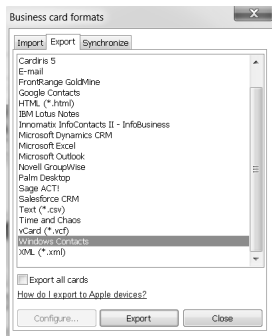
Business card formats

Import | Export | Synchronize

Cardiris 5
E-mail
FrontRange GoldMine
Google Contacts
HTML (*.html)
IBM Lotus Notes
Innomatix InfoContacts II - InfoBusiness
Microsoft Dynamics CRM
Microsoft Excel
Microsoft Outlook
Novell GroupWise
Palm Desktop
Sage ACT!
Salesforce CRM
Text (*.csv)
Time and Chaos
vCard (*.vcf)
Windows Contacts
XML (*.xml)

Export all cards

How do I export to Apple devices?

Configure... | Export | Close